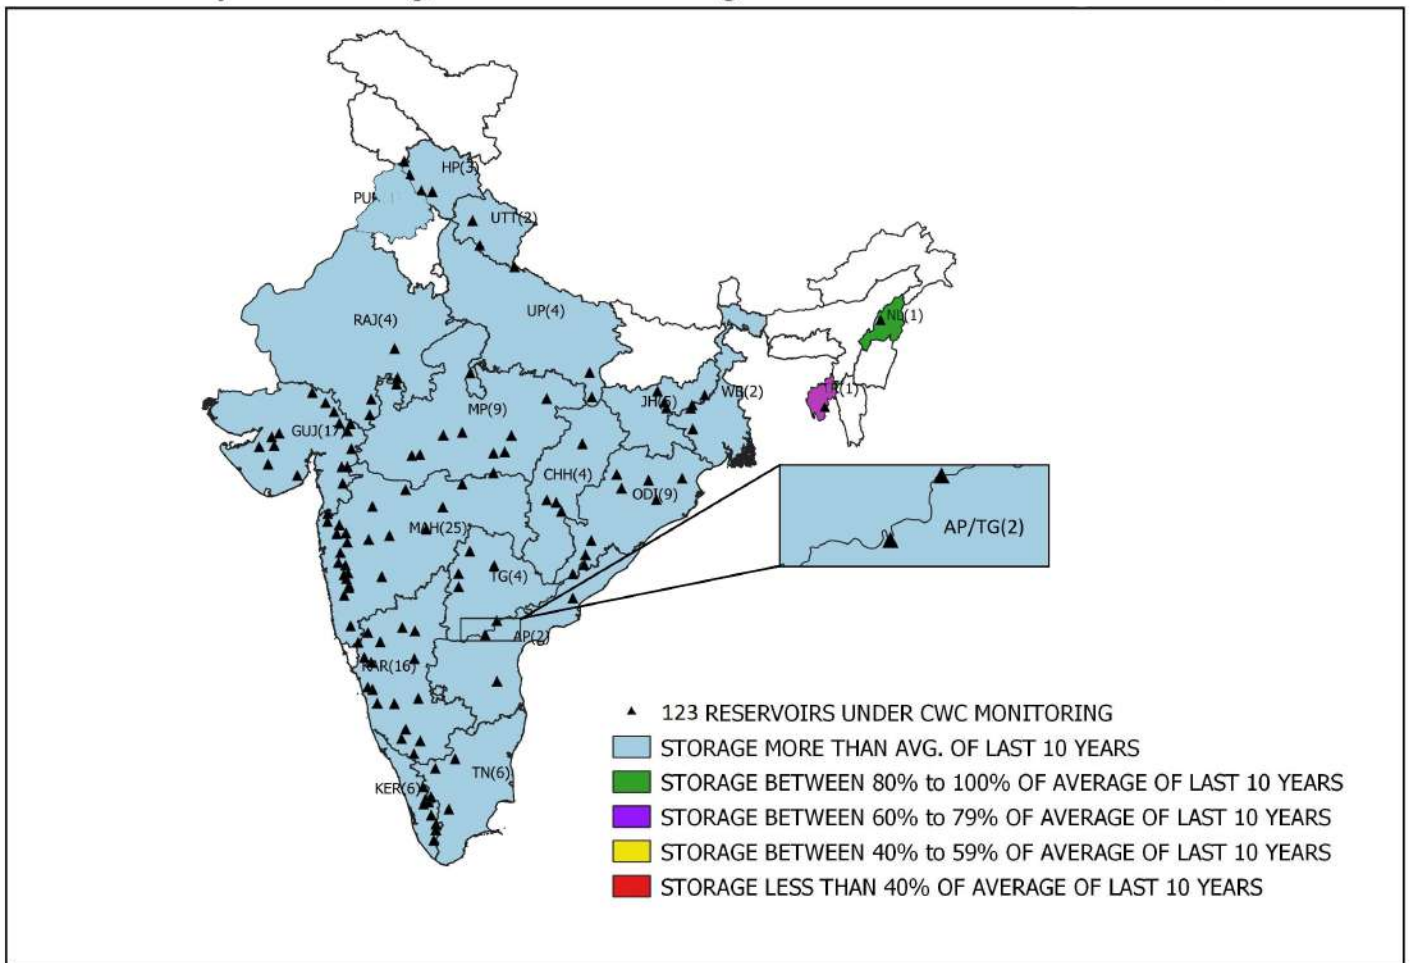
HP(3)
PUN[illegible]
UTT(2)
RAJ(4)
UP(4)
NL(1)
TR(1)
WB(2)
JH(6)
MP(9)
GUJ(17)
CHH(4)
ODI(9)
MAH(25)
AP/TG(2)
TG(4)
AP(2)
KAR(16)
TN(6)
KER(6)

▲ 123 RESERVOIRS UNDER CWC MONITORING
STORAGE MORE THAN AVG. OF LAST 10 YEARS
STORAGE BETWEEN 80% to 100% OF AVERAGE OF LAST 10 YEARS
STORAGE BETWEEN 60% to 79% OF AVERAGE OF LAST 10 YEARS
STORAGE BETWEEN 40% to 59% OF AVERAGE OF LAST 10 YEARS
STORAGE LESS THAN 40% OF AVERAGE OF LAST 10 YEARS